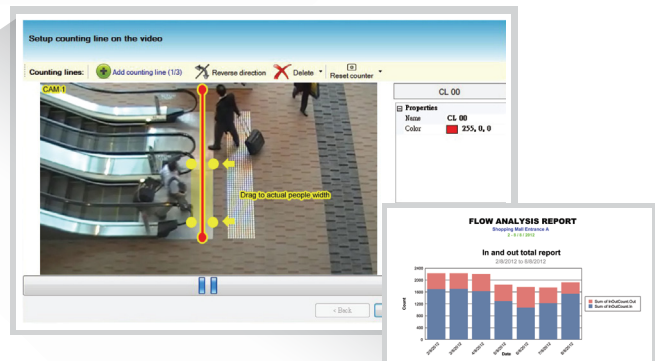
Setup counting line on the video

Counting lines: Add counting line (1/3) Reverse direction Delete Reset counter

CAM-1

Drag to actual people width

CL 00

Properties
Name CL 00
Color 255, 0, 0

< Back

FLOW ANALYSIS REPORT
Shopping Mall Entrance A
2 - 8 / 8 / 2012

In and out total report
2/8/2012 to 8/8/2012

Count

2400
2200
2000
1800
1600
1400
1200
1000
800
600
400
200
0

2/8/2012 3/8/2012 4/8/2012 5/8/2012 6/8/2012 7/8/2012 8/8/2012

Date

Sum of InOutCount.Out
Sum of InOutCount.In